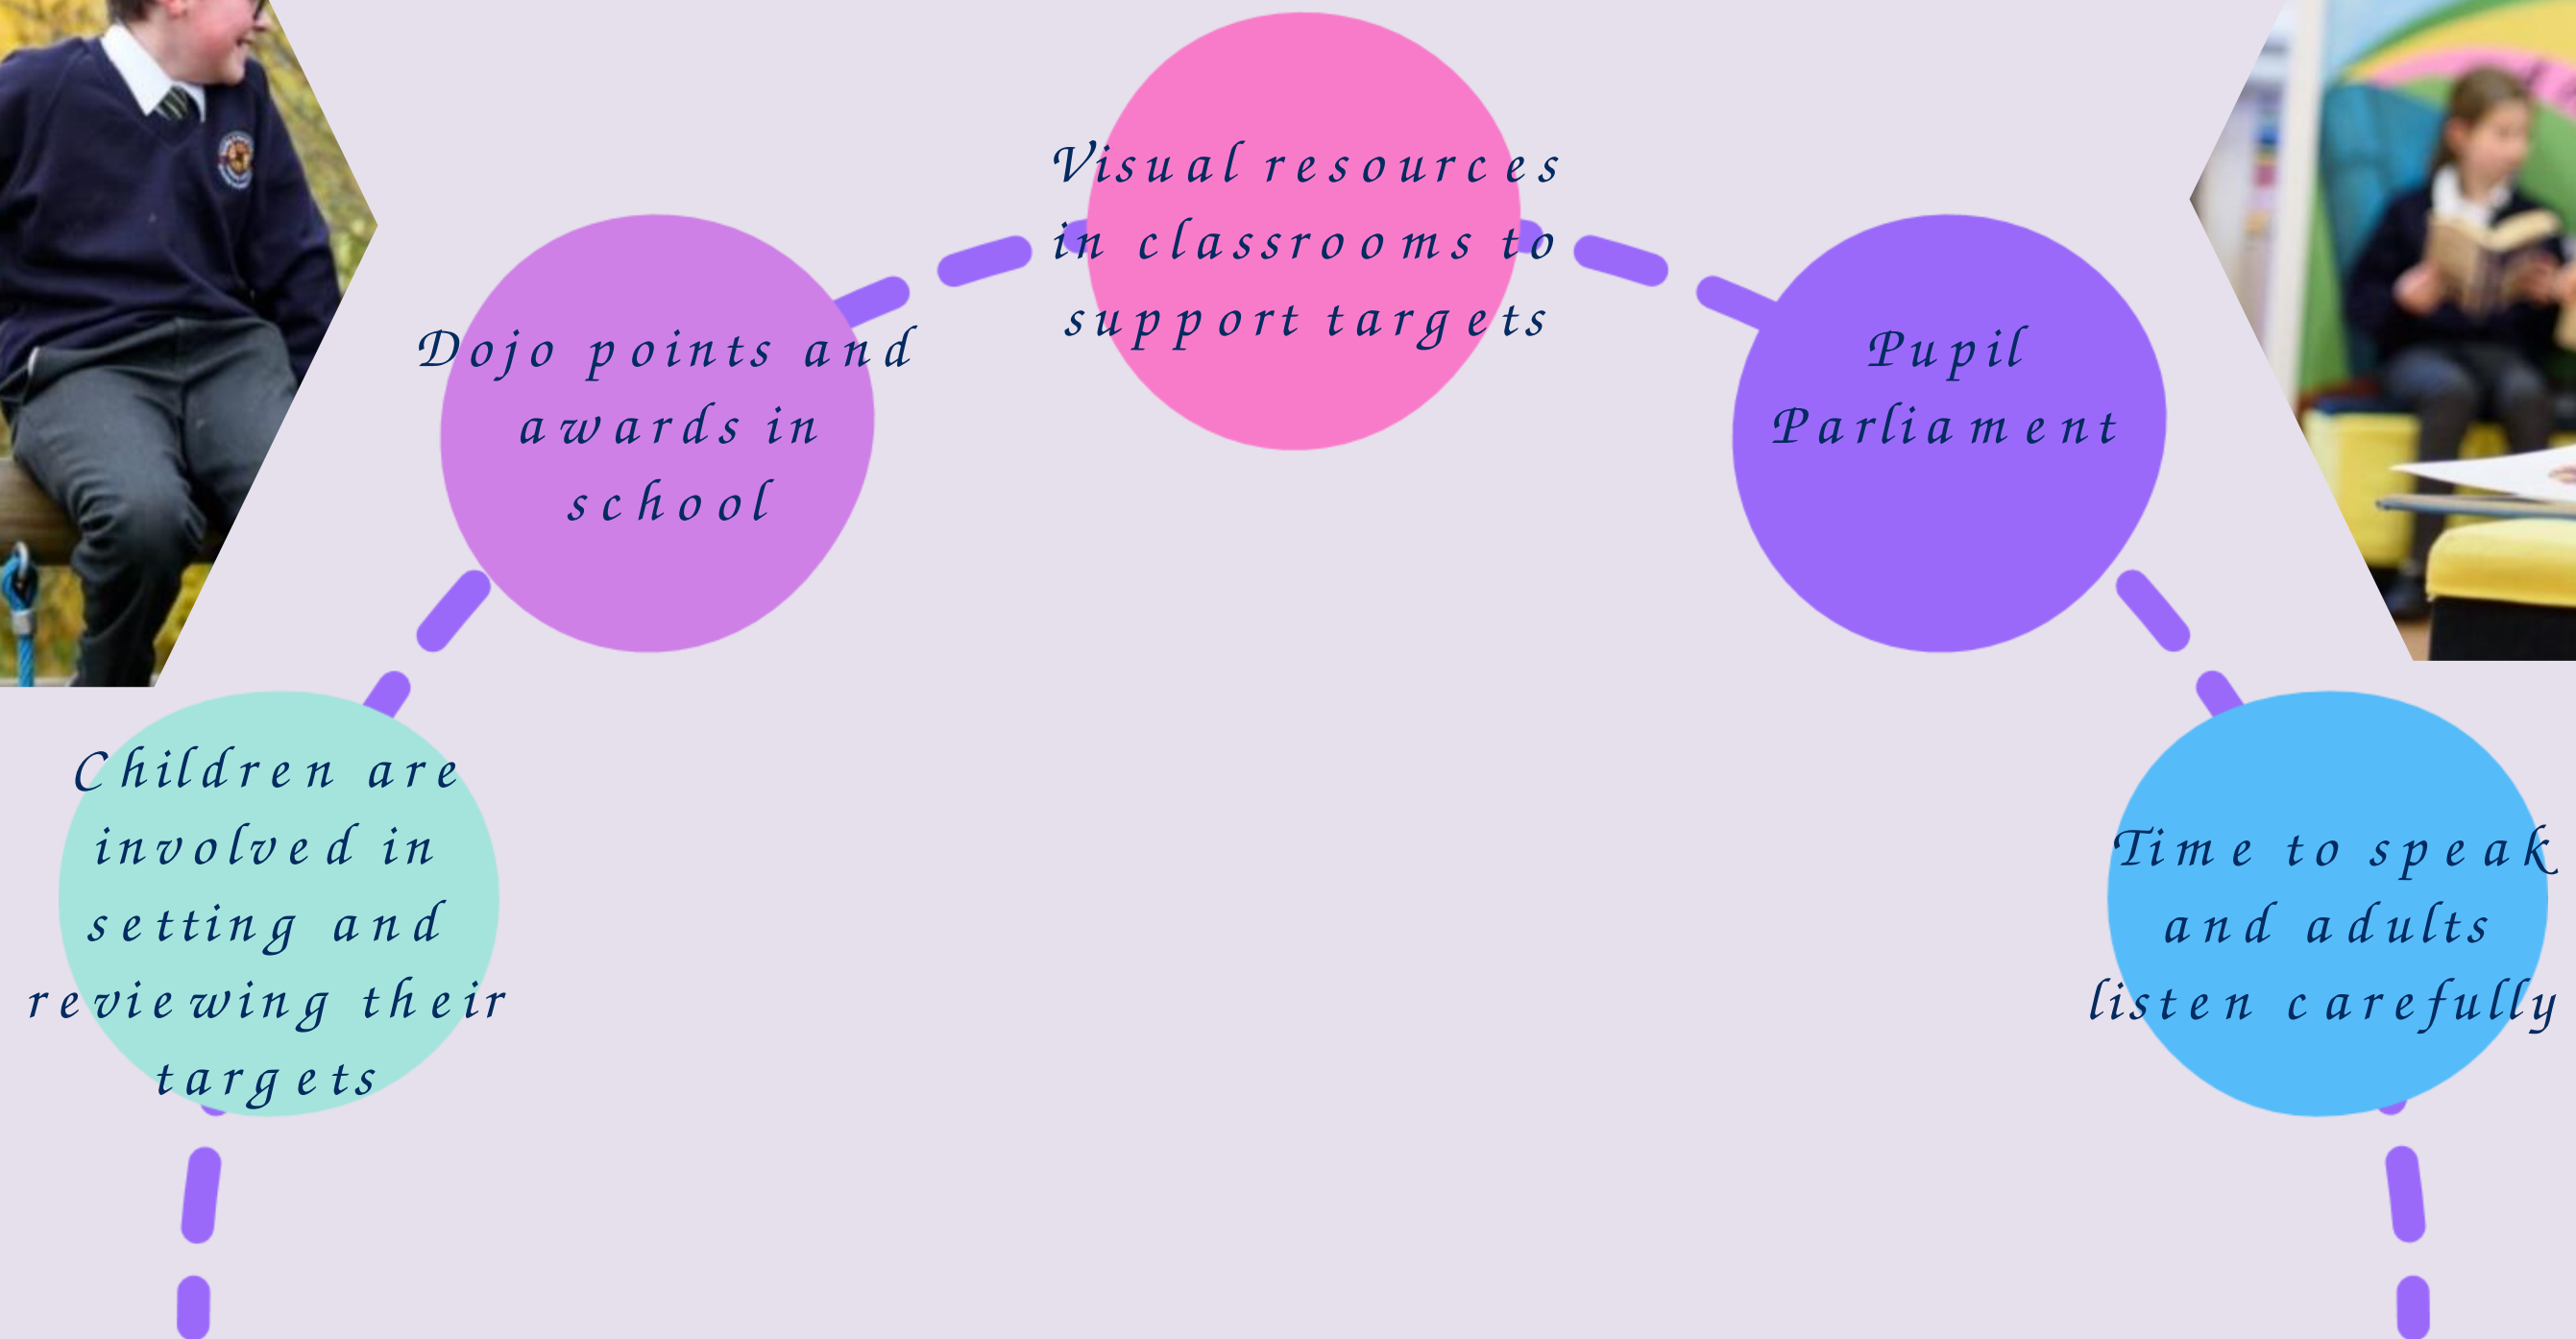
Children are involved in setting and reviewing their targets

Dojo points and awards in school

Visual resources in classrooms to support targets

Pupil Parliament

Time to speak and adults listen carefully